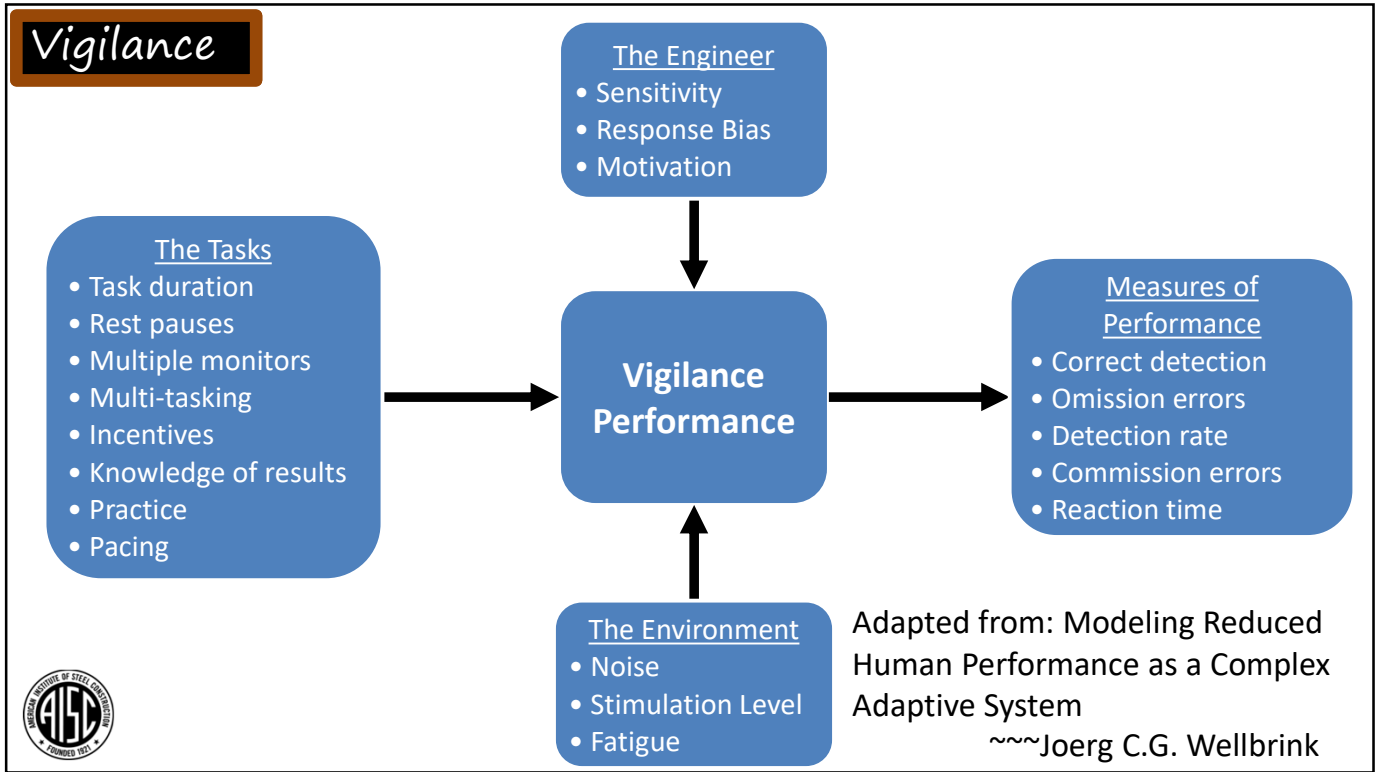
Vigilance

The Engineer
• Sensitivity
• Response Bias
• Motivation

The Tasks
• Task duration
• Rest pauses
• Multiple monitors
• Multi-tasking
• Incentives
• Knowledge of results
• Practice
• Pacing

Vigilance Performance

Measures of Performance
• Correct detection
• Omission errors
• Detection rate
• Commission errors
• Reaction time

The Environment
• Noise
• Stimulation Level
• Fatigue

Adapted from: Modeling Reduced Human Performance as a Complex Adaptive System
~~~Joerg C.G. Wellbrink

AMERICAN INSTITUTE OF STEEL CONSTRUCTION
AISC
FOUNDED 1921